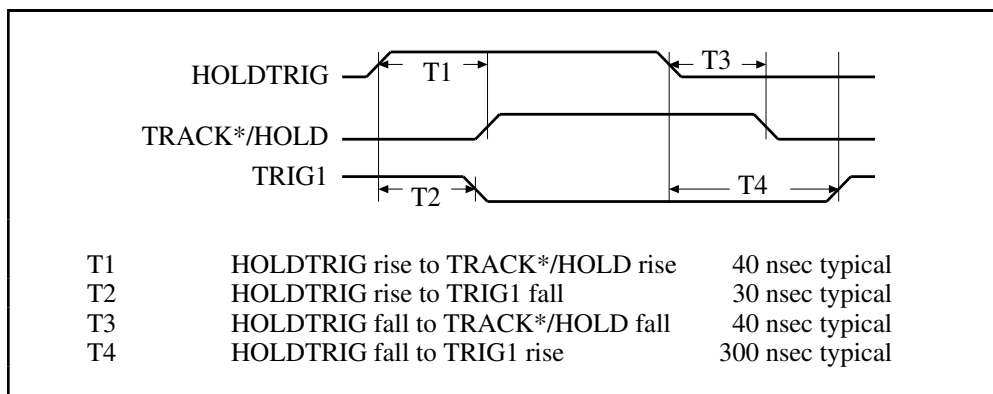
HOLDTRIG
T1
T3
TRACK*/HOLD
TRIG1
T2
T4

| | | |
|---|---|---|
| T1 | HOLDTRIG rise to TRACK*/HOLD rise | 40 nsec typical |
| T2 | HOLDTRIG rise to TRIG1 fall | 30 nsec typical |
| T3 | HOLDTRIG fall to TRACK*/HOLD fall | 40 nsec typical |
| T4 | HOLDTRIG fall to TRIG1 rise | 300 nsec typical |